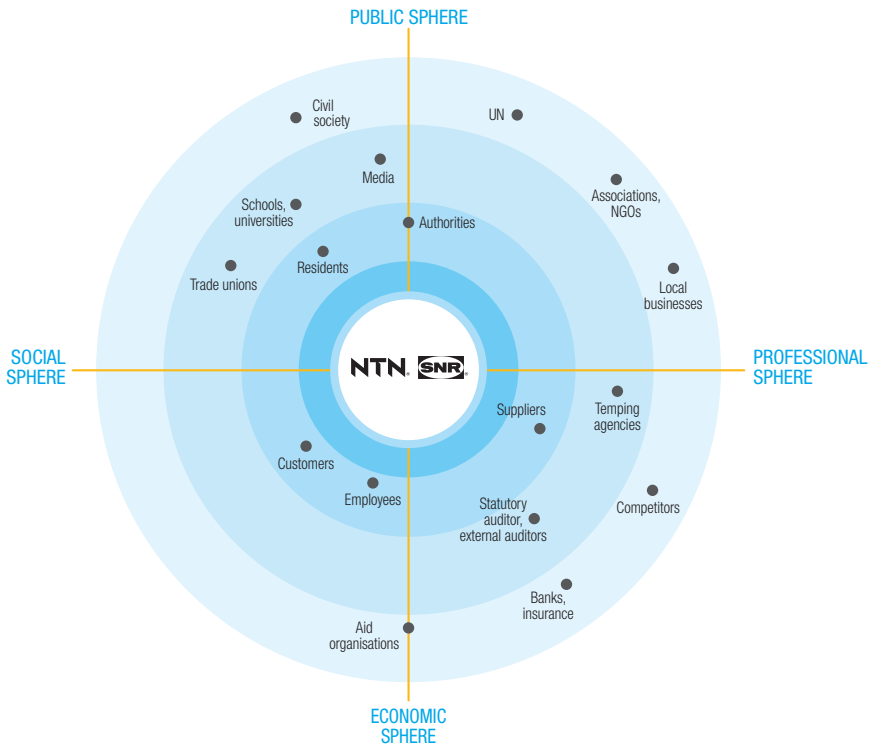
PUBLIC SPHERE

Civil society

UN

Media

Schools, universities

Authorities

Associations, NGOs

Residents

Trade unions

Local businesses

SOCIAL SPHERE

NTN SNR

PROFESSIONAL SPHERE

Suppliers

Temping agencies

Customers

Employees

Competitors

Statutory auditor, external auditors

Banks, insurance

Aid organisations

ECONOMIC SPHERE